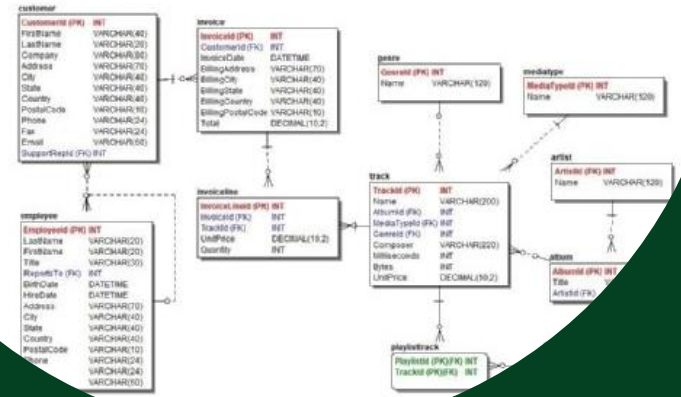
customer

| CustomerId (PK) | INT |
|---|---|
| FirstName | VARCHAR(40) |
| LastName | VARCHAR(20) |
| Company | VARCHAR(80) |
| Address | VARCHAR(70) |
| City | VARCHAR(40) |
| State | VARCHAR(40) |
| Country | VARCHAR(40) |
| PostalCode | VARCHAR(10) |
| Phone | VARCHAR(24) |
| Fax | VARCHAR(24) |
| Email | VARCHAR(60) |
| SupportRepId (FK) | INT |

invoice

| InvoiceId (PK) | INT |
|---|---|
| CustomerId (FK) | INT |
| InvoiceDate | DATETIME |
| BillingAddress | VARCHAR(70) |
| BillingCity | VARCHAR(40) |
| BillingState | VARCHAR(40) |
| BillingCountry | VARCHAR(40) |
| BillingPostalCode | VARCHAR(10) |
| Total | DECIMAL(10,2) |

genre

| GenreId (PK) | INT |
|---|---|
| Name | VARCHAR(120) |

mediatype

| MediaTypeId (PK) | INT |
|---|---|
| Name | VARCHAR(120) |

artist

| ArtistId (PK) | INT |
|---|---|
| Name | VARCHAR(120) |

employee

| EmployeeId (PK) | INT |
|---|---|
| LastName | VARCHAR(20) |
| FirstName | VARCHAR(20) |
| Title | VARCHAR(30) |
| ReportsTo (FK) | INT |
| BirthDate | DATETIME |
| HireDate | DATETIME |
| Address | VARCHAR(70) |
| City | VARCHAR(40) |
| State | VARCHAR(40) |
| Country | VARCHAR(40) |
| PostalCode | VARCHAR(10) |
| Phone | VARCHAR(24) |
| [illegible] | VARCHAR(24) |
| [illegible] | VARCHAR(60) |

invoiceline

| InvoiceLineId (PK) | INT |
|---|---|
| InvoiceId (FK) | INT |
| TrackId (FK) | INT |
| UnitPrice | DECIMAL(10,2) |
| Quantity | INT |

track

| TrackId (PK) | INT |
|---|---|
| Name | VARCHAR(200) |
| AlbumId (FK) | INT |
| MediaTypeId (FK) | INT |
| GenreId (FK) | INT |
| Composer | VARCHAR(220) |
| Milliseconds | INT |
| Bytes | INT |
| UnitPrice | DECIMAL(10,2) |

album

| AlbumId (PK) | INT |
|---|---|
| Title | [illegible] |
| ArtistId (FK) | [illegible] |

playlisttrack

| PlaylistId (PK)(FK) | INT |
|---|---|
| TrackId (PK)(FK) | INT |